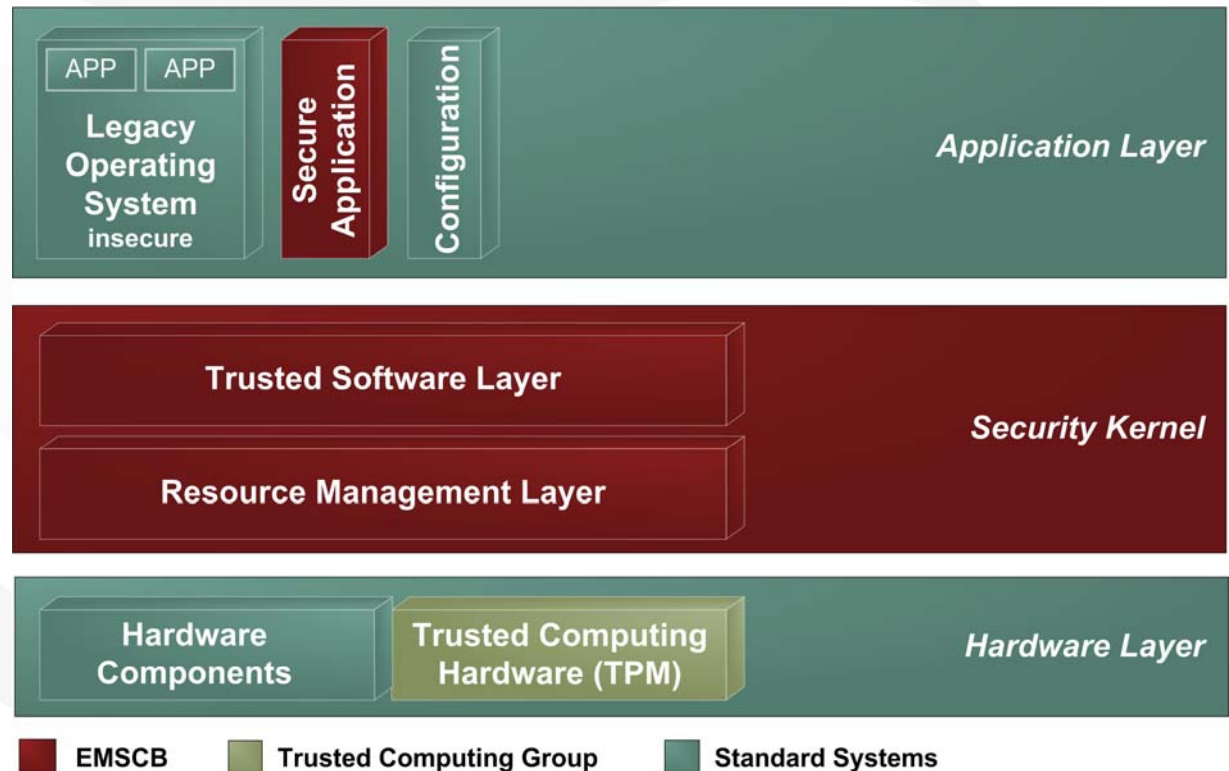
APP APP
Legacy Operating System
insecure

Secure Application

Configuration

Application Layer

Trusted Software Layer

Resource Management Layer

Security Kernel

Hardware Components

Trusted Computing Hardware (TPM)

Hardware Layer

EMSCB
Trusted Computing Group
Standard Systems